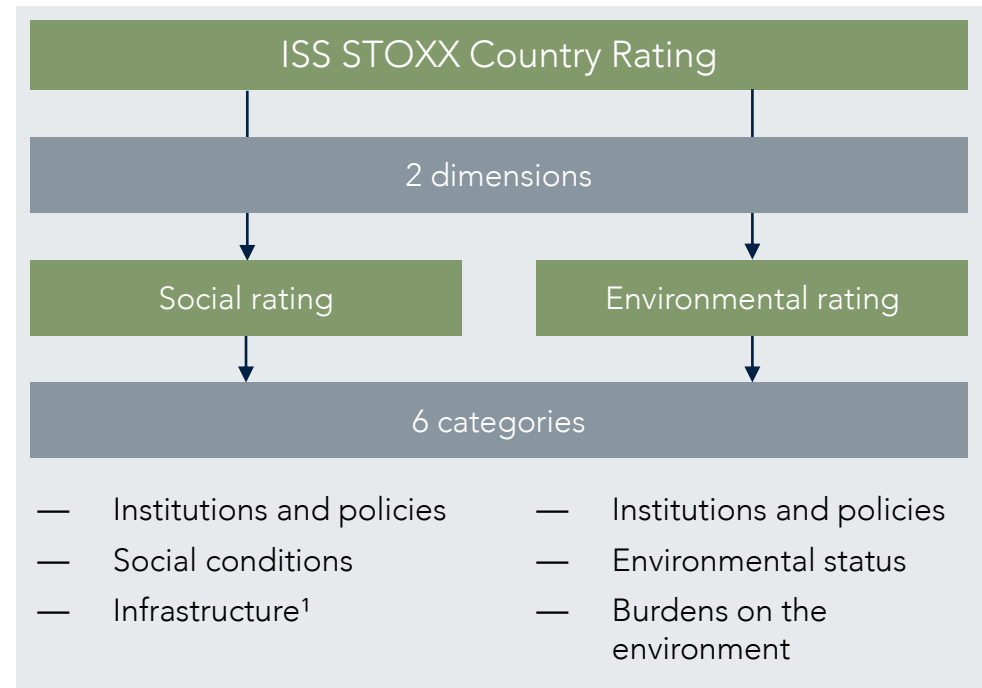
ISS STOXX Country Rating

2 dimensions

Social rating

Environmental rating

6 categories

— Institutions and policies
— Social conditions
— Infrastructure¹

— Institutions and policies
— Environmental status
— Burdens on the environment